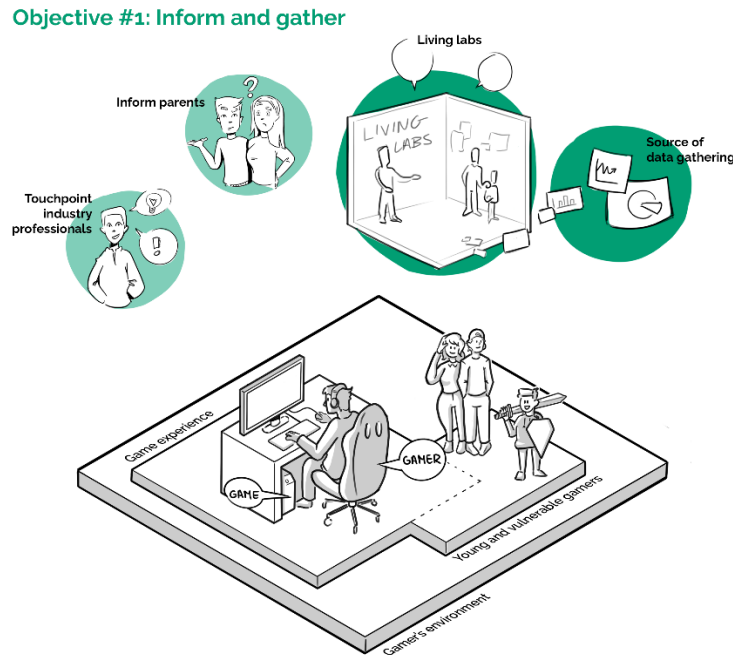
Objective #1: Inform and gather

Living labs

Inform parents

LIVING LABS

Source of data gathering

Touchpoint industry professionals

Game experience

GAMER

GAME

Young and vulnerable gamers

Gamer's environment